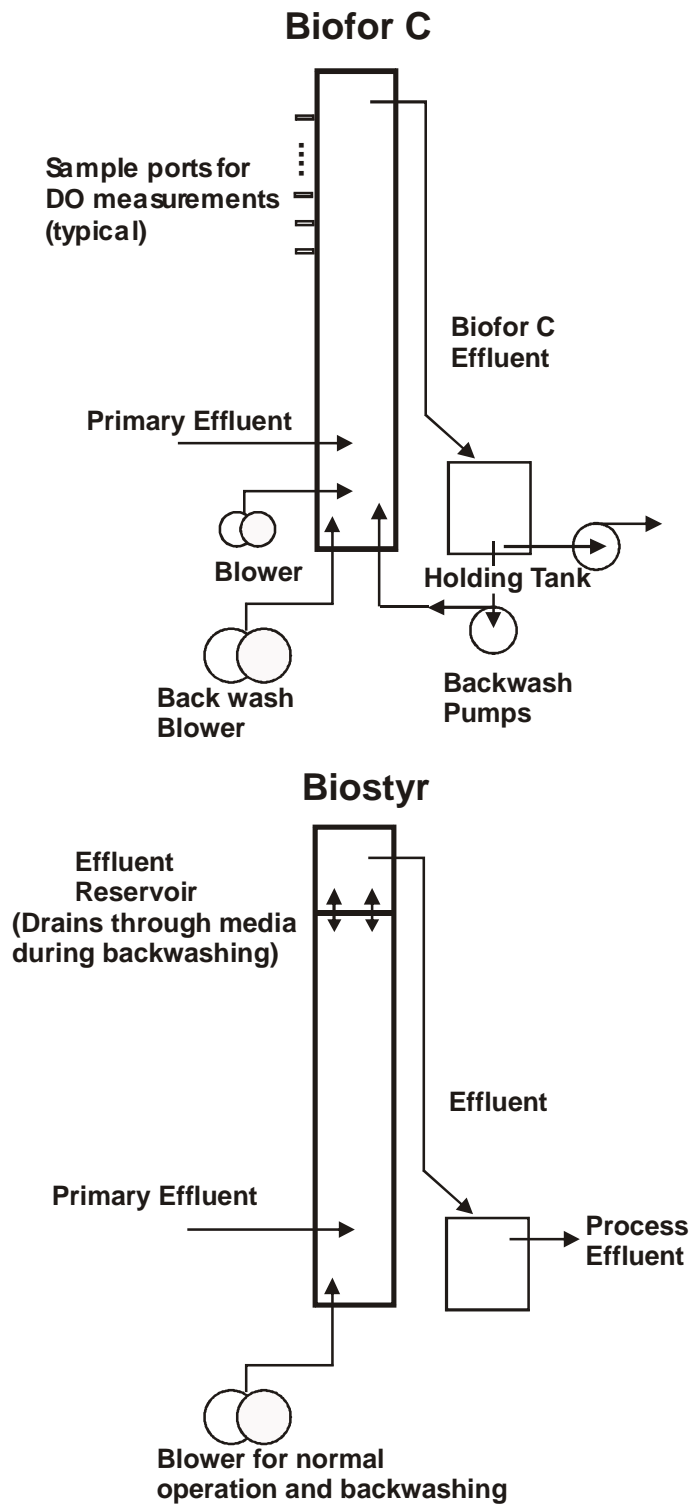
Biofor C

Sample ports for DO measurements (typical)

Biofor C Effluent

Primary Effluent

Blower

Holding Tank

Back wash Blower

Backwash Pumps

Biostyr

Effluent Reservoir (Drains through media during backwashing)

Effluent

Primary Effluent

Process Effluent

Blower for normal operation and backwashing